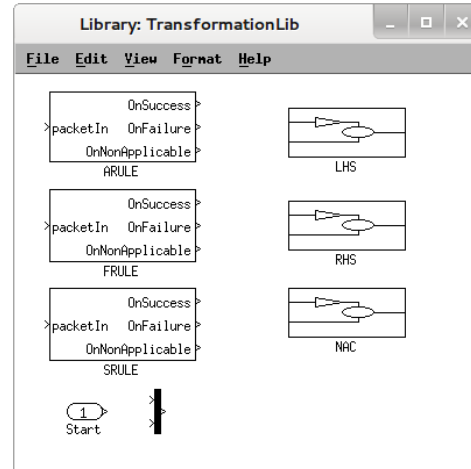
Library: TransformationLib

File Edit View Format Help

OnSuccess
packetIn OnFailure
OnNonApplicable
ARULE

LHS

OnSuccess
packetIn OnFailure
OnNonApplicable
FRULE

RHS

OnSuccess
packetIn OnFailure
OnNonApplicable
SRULE

NAC

1
Start